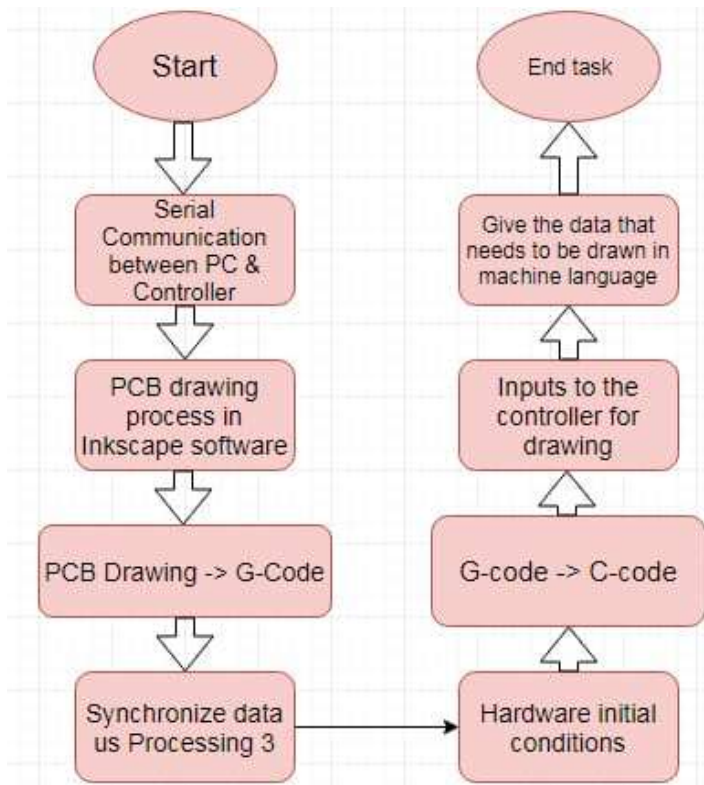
Start

Serial Communication between PC & Controller

PCB drawing process in Inkscape software

PCB Drawing -> G-Code

Synchronize data us Processing 3

Hardware initial conditions

G-code -> C-code

Inputs to the controller for drawing

Give the data that needs to be drawn in machine language

End task